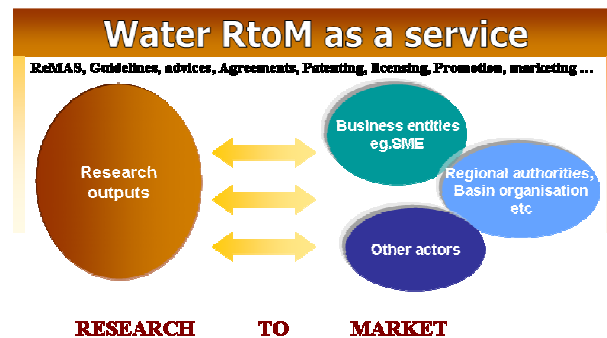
Water RtoM as a service

ReMAS, Guidelines, advices, Agreements, Patenting, licensing, Promotion, marketing ...

Research outputs

Business entities eg.SME

Regional authorities, Basin organisation etc

Other actors

RESEARCH TO MARKET